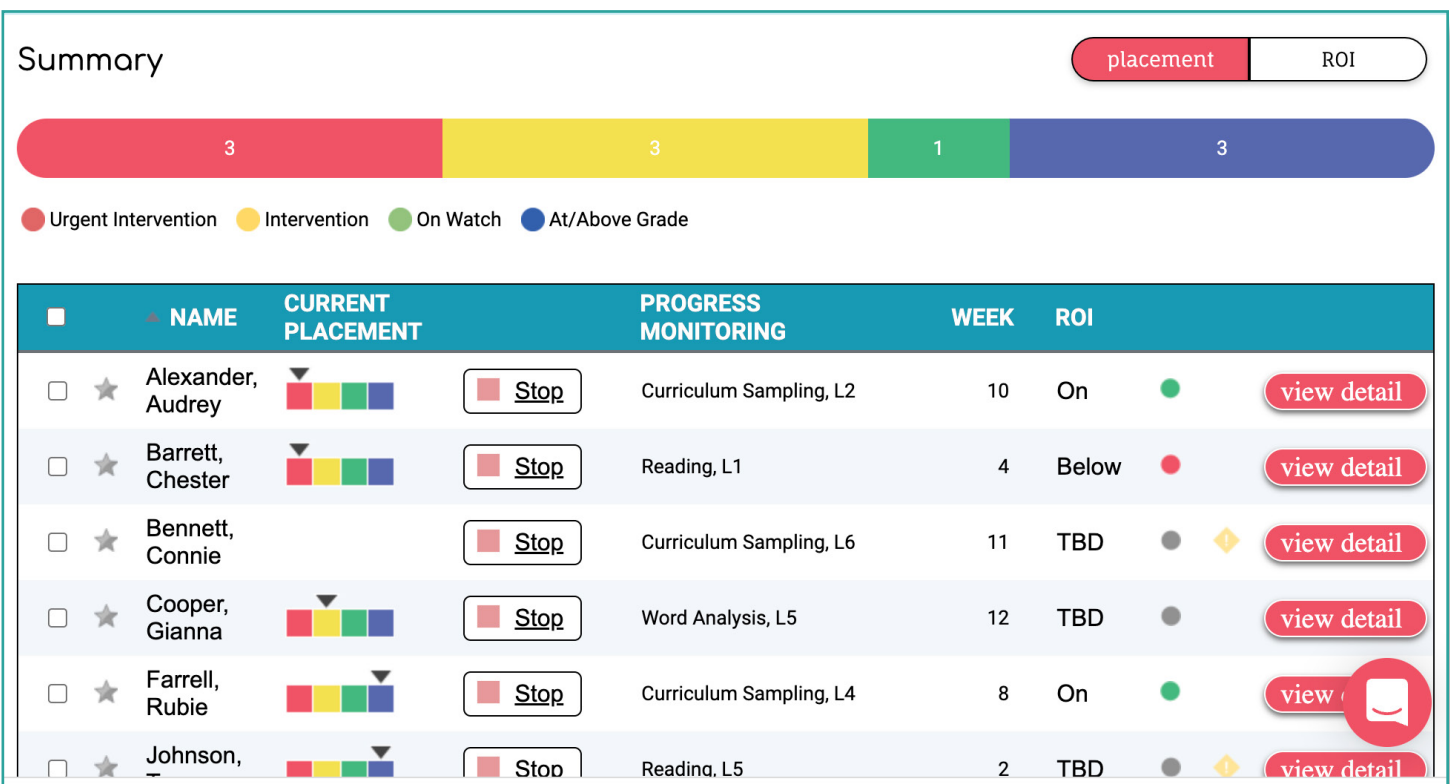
Summary

placement ROI

3 3 1 3

Urgent Intervention Intervention On Watch At/Above Grade

| | NAME | CURRENT PLACEMENT | | PROGRESS MONITORING | WEEK | ROI | |
|---|---|---|---|---|---|---|---|
| | Alexander, Audrey | | Stop | Curriculum Sampling, L2 | 10 | On | view detail |
| | Barrett, Chester | | Stop | Reading, L1 | 4 | Below | view detail |
| | Bennett, Connie | | Stop | Curriculum Sampling, L6 | 11 | TBD | view detail |
| | Cooper, Gianna | | Stop | Word Analysis, L5 | 12 | TBD | view detail |
| | Farrell, Rubie | | Stop | Curriculum Sampling, L4 | 8 | On | view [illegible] |
| | Johnson, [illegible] | | Stop | Reading, L5 | 2 | TBD | view detail |